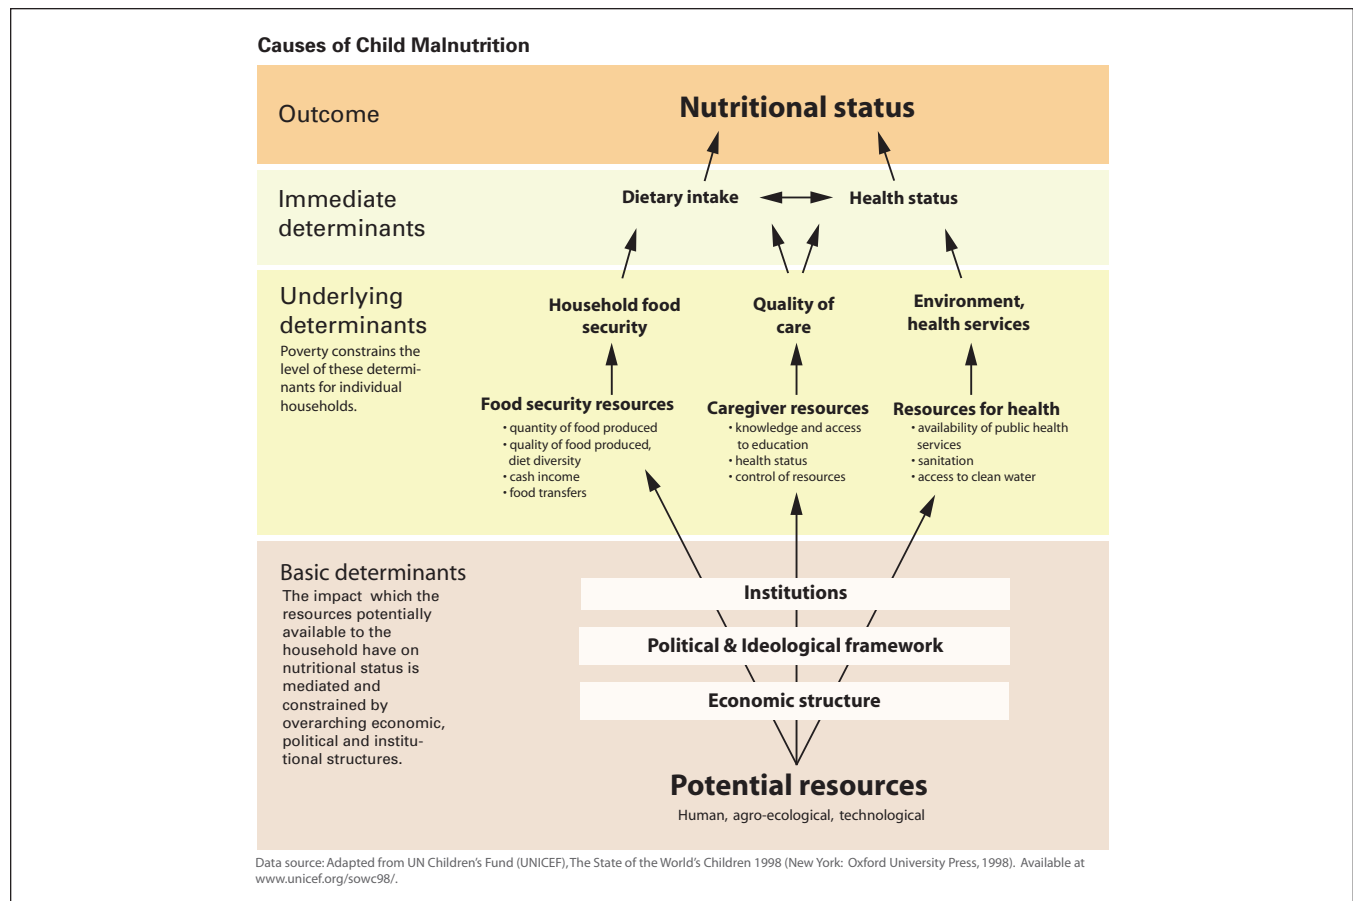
Causes of Child Malnutrition

Outcome

Nutritional status

Immediate determinants

Dietary intake

Health status

Underlying determinants

Poverty constrains the level of these determinants for individual households.

Household food security

Quality of care

Environment, health services

Food security resources
• quantity of food produced
• quality of food produced, diet diversity
• cash income
• food transfers

Caregiver resources
• knowledge and access to education
• health status
• control of resources

Resources for health
• availability of public health services
• sanitation
• access to clean water

Basic determinants

The impact which the resources potentially available to the household have on nutritional status is mediated and constrained by overarching economic, political and institutional structures.

Institutions

Political & Ideological framework

Economic structure

Potential resources

Human, agro-ecological, technological

Data source: Adapted from UN Children's Fund (UNICEF), The State of the World's Children 1998 (New York: Oxford University Press, 1998). Available at www.unicef.org/sowc98/.